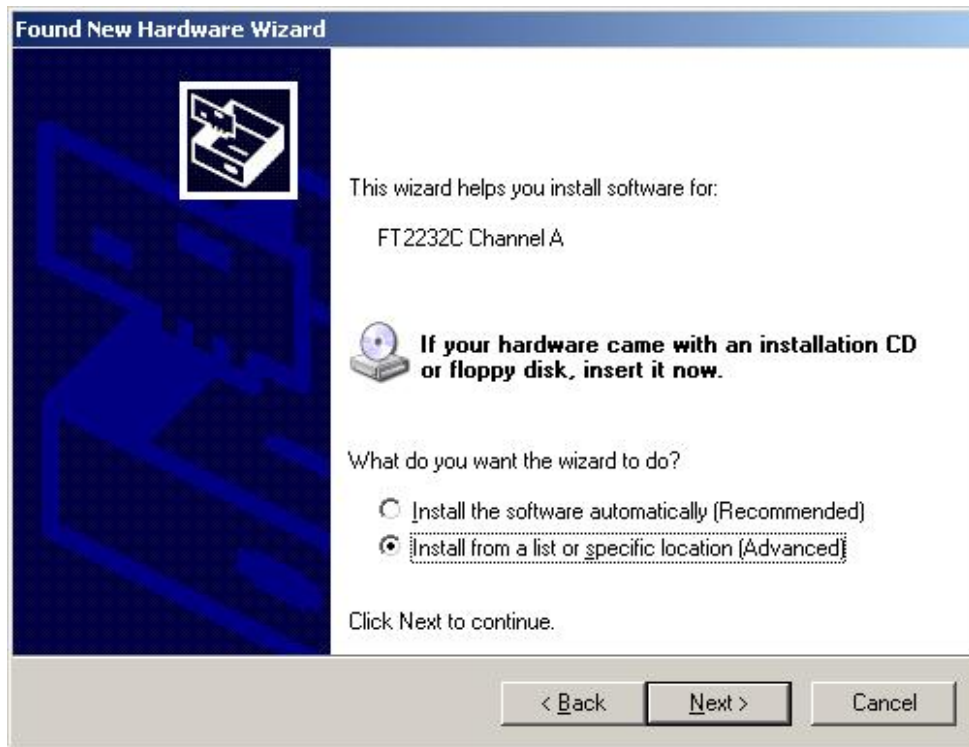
Found New Hardware Wizard

This wizard helps you install software for:

FT2232C Channel A

If your hardware came with an installation CD or floppy disk, insert it now.

What do you want the wizard to do?

Install the software automatically (Recommended)

Install from a list or specific location (Advanced)

Click Next to continue.

< Back

Next >

Cancel